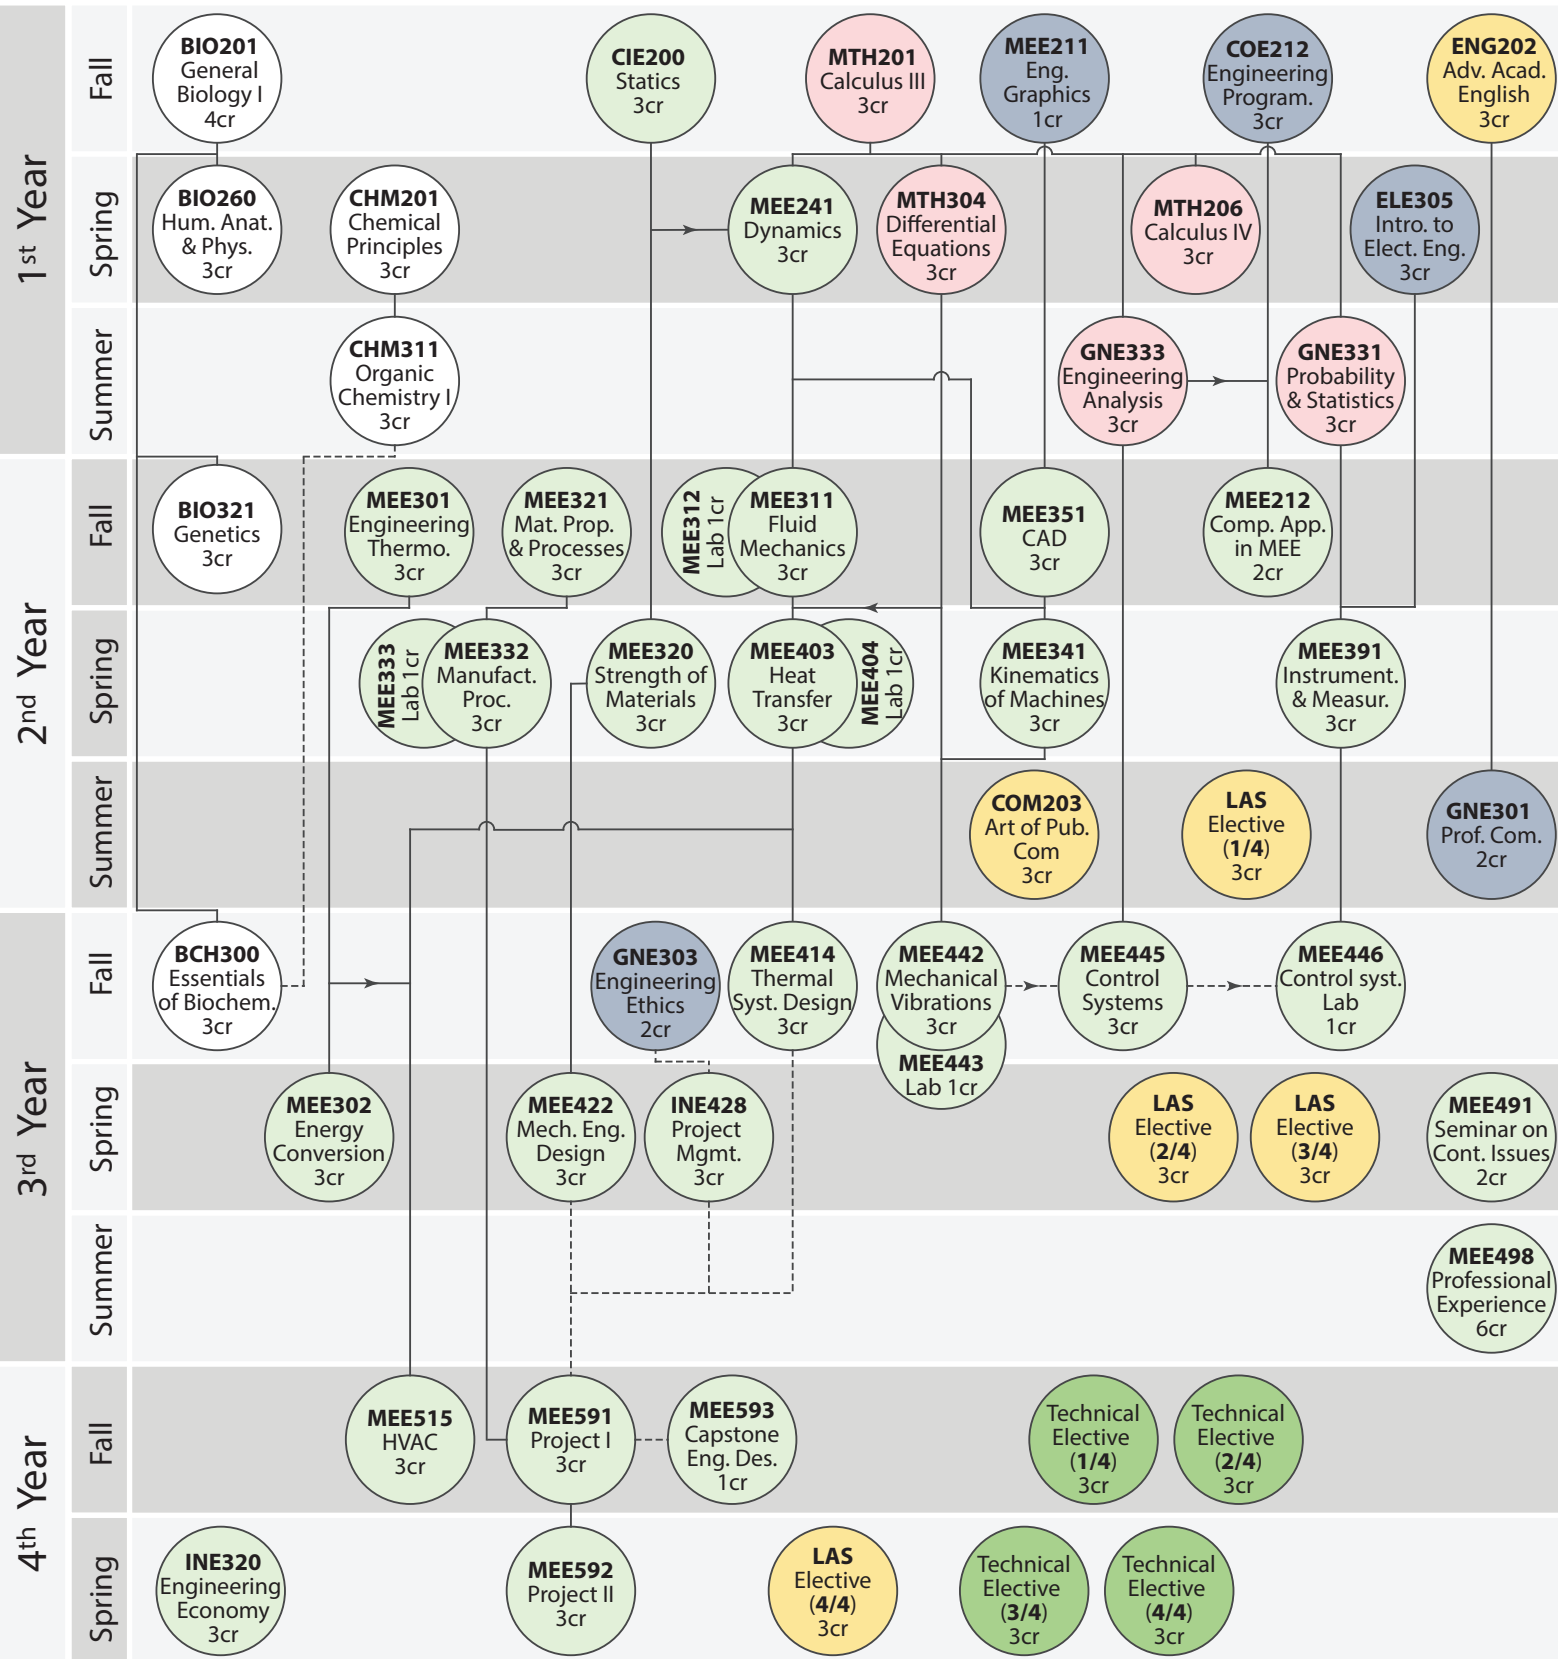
1st Year

Fall

BIO201
General Biology I
4cr

CIE200
Statics
3cr

MTH201
Calculus III
3cr

MEE211
Eng. Graphics
1cr

COE212
Engineering Program.
3cr

ENG202
Adv. Acad. English
3cr

Spring

BIO260
Hum. Anat. & Phys.
3cr

CHM201
Chemical Principles
3cr

MEE241
Dynamics
3cr

MTH304
Differential Equations
3cr

MTH206
Calculus IV
3cr

ELE305
Intro. to Elect. Eng.
3cr

Summer

CHM311
Organic Chemistry I
3cr

GNE333
Engineering Analysis
3cr

GNE331
Probability & Statistics
3cr

2nd Year

Fall

BIO321
Genetics
3cr

MEE301
Engineering Thermo.
3cr

MEE321
Mat. Prop. & Processes
3cr

MEE312
Lab 1cr

MEE311
Fluid Mechanics
3cr

MEE351
CAD
3cr

MEE212
Comp. App. in MEE
2cr

Spring

MEE333
Lab 1cr

MEE332
Manufact. Proc.
3cr

MEE320
Strength of Materials
3cr

MEE403
Heat Transfer
3cr

MEE404
Lab 1cr

MEE341
Kinematics of Machines
3cr

MEE391
Instrument. & Measur.
3cr

Summer

COM203
Art of Pub. Com
3cr

LAS
Elective
(1/4)
3cr

GNE301
Prof. Com.
2cr

3rd Year

Fall

BCH300
Essentials of Biochem.
3cr

GNE303
Engineering Ethics
2cr

MEE414
Thermal Syst. Design
3cr

MEE442
Mechanical Vibrations
3cr

MEE443
Lab 1cr

MEE445
Control Systems
3cr

MEE446
Control syst. Lab
1cr

Spring

MEE302
Energy Conversion
3cr

MEE422
Mech. Eng. Design
3cr

INE428
Project Mgmt.
3cr

LAS
Elective
(2/4)
3cr

LAS
Elective
(3/4)
3cr

MEE491
Seminar on Cont. Issues
2cr

Summer

MEE498
Professional Experience
6cr

4th Year

Fall

MEE515
HVAC
3cr

MEE591
Project I
3cr

MEE593
Capstone Eng. Des.
1cr

Technical Elective
(1/4)
3cr

Technical Elective
(2/4)
3cr

Spring

INE320
Engineering Economy
3cr

MEE592
Project II
3cr

LAS
Elective
(4/4)
3cr

Technical Elective
(3/4)
3cr

Technical Elective
(4/4)
3cr